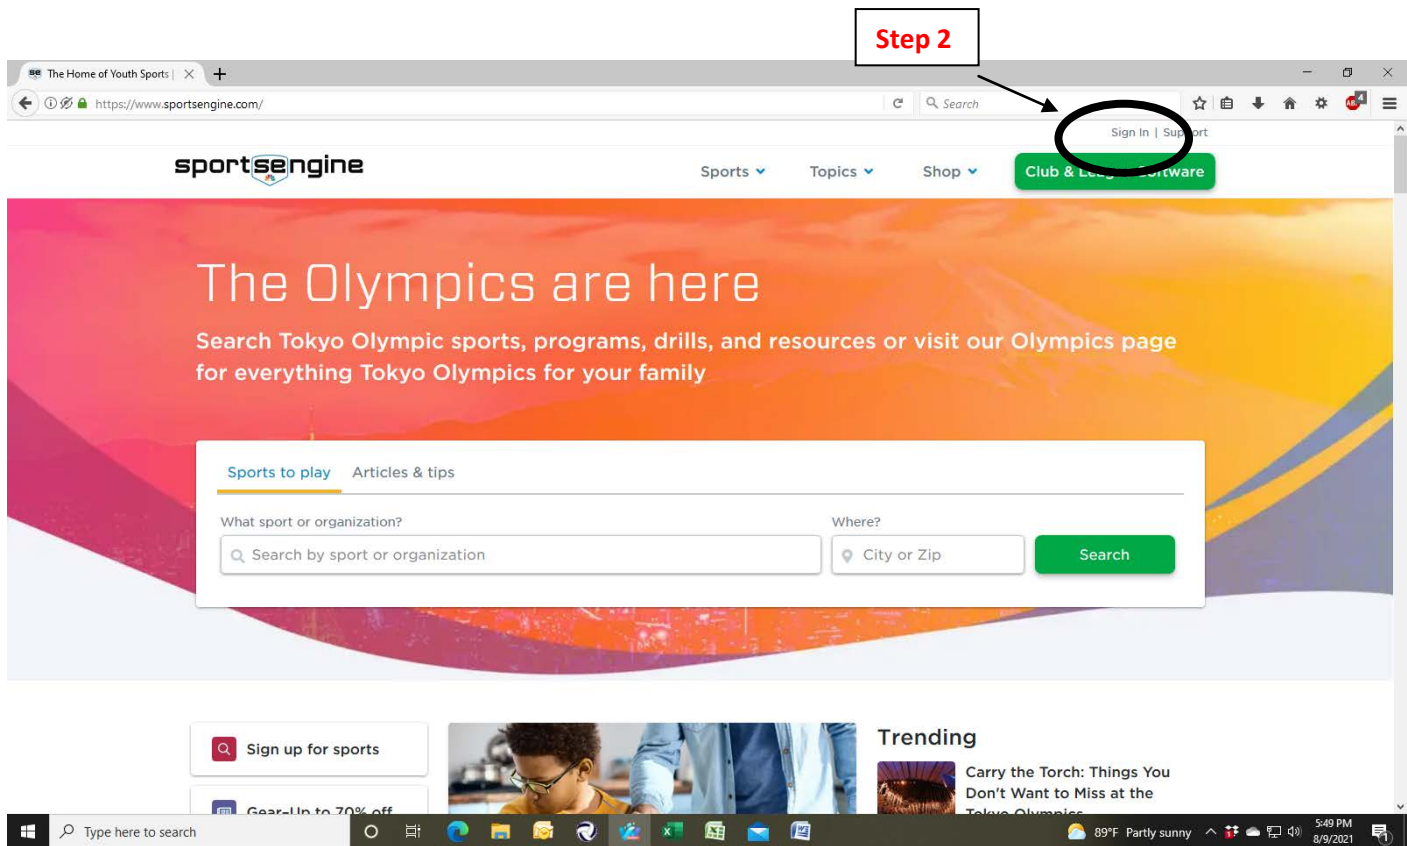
Step 2

The Home of Youth Sports |

https://www.sportsengine.com/

Search

Sign In | Sup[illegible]ort

sportsengine

Sports Topics Shop Club & L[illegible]ftware

The Olympics are here

Search Tokyo Olympic sports, programs, drills, and resources or visit our Olympics page for everything Tokyo Olympics for your family

Sports to play Articles & tips

What sport or organization?

Search by sport or organization

Where?

City or Zip

Search

Sign up for sports

Gear-Up to 70% off

Trending

Carry the Torch: Things You Don't Want to Miss at the Tokyo Olympics

Type here to search

89°F Partly sunny

5:49 PM
8/9/2021